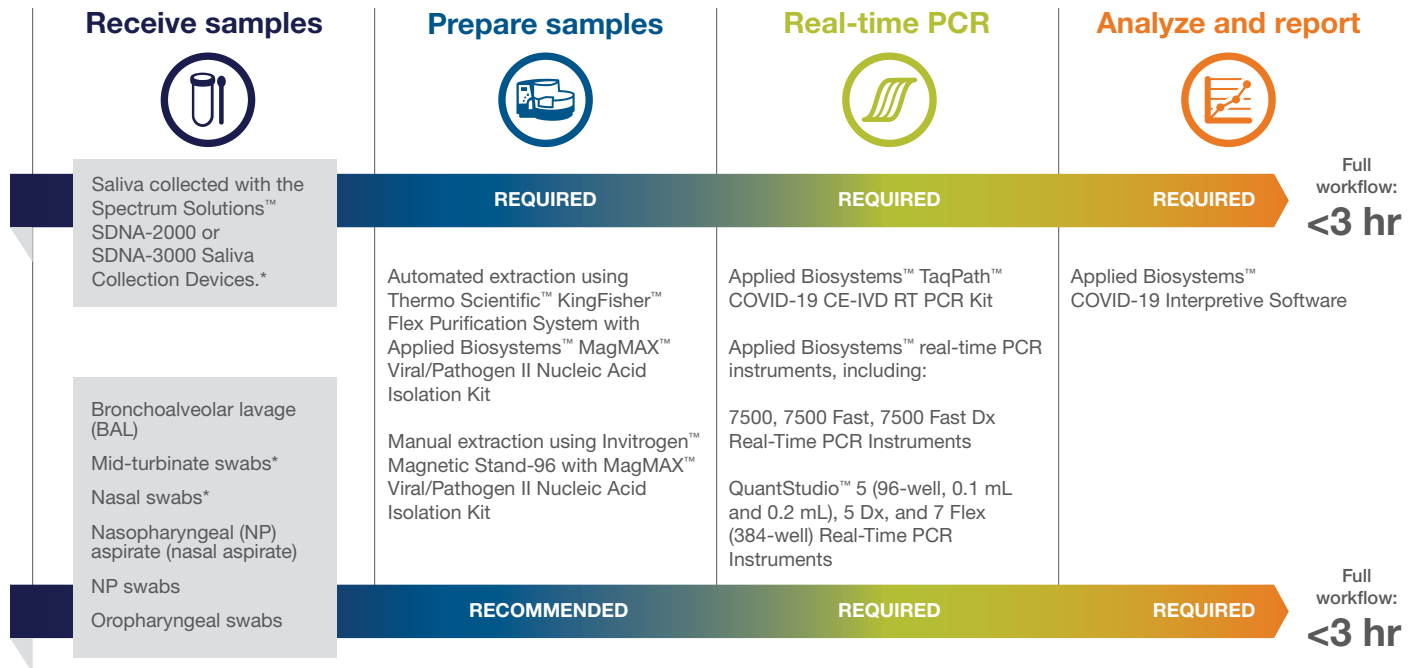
Receive samples

Prepare samples

Real-time PCR

Analyze and report

Saliva collected with the Spectrum Solutions™ SDNA-2000 or SDNA-3000 Saliva Collection Devices.*

REQUIRED

REQUIRED

REQUIRED

Full workflow: <3 hr

Automated extraction using Thermo Scientific™ KingFisher™ Flex Purification System with Applied Biosystems™ MagMAX™ Viral/Pathogen II Nucleic Acid Isolation Kit

Manual extraction using Invitrogen™ Magnetic Stand-96 with MagMAX™ Viral/Pathogen II Nucleic Acid Isolation Kit

Applied Biosystems™ TaqPath™ COVID-19 CE-IVD RT PCR Kit

Applied Biosystems™ real-time PCR instruments, including:

7500, 7500 Fast, 7500 Fast Dx Real-Time PCR Instruments

QuantStudio™ 5 (96-well, 0.1 mL and 0.2 mL), 5 Dx, and 7 Flex (384-well) Real-Time PCR Instruments

Applied Biosystems™ COVID-19 Interpretive Software

Bronchoalveolar lavage (BAL)

Mid-turbinate swabs*

Nasal swabs*

Nasopharyngeal (NP) aspirate (nasal aspirate)

NP swabs

Oropharyngeal swabs

RECOMMENDED

REQUIRED

REQUIRED

Full workflow: <3 hr